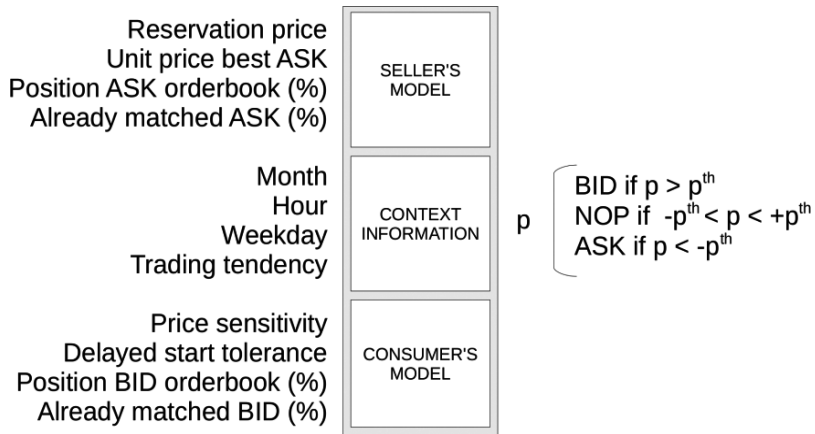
Reservation price
Unit price best ASK
Position ASK orderbook (%)
Already matched ASK (%)

SELLER'S MODEL

Month
Hour
Weekday
Trading tendency

CONTEXT INFORMATION

Price sensitivity
Delayed start tolerance
Position BID orderbook (%)
Already matched BID (%)

CONSUMER'S MODEL

p

BID if $p > p^{th}$
NOP if $-p^{th} < p < +p^{th}$
ASK if $p < -p^{th}$